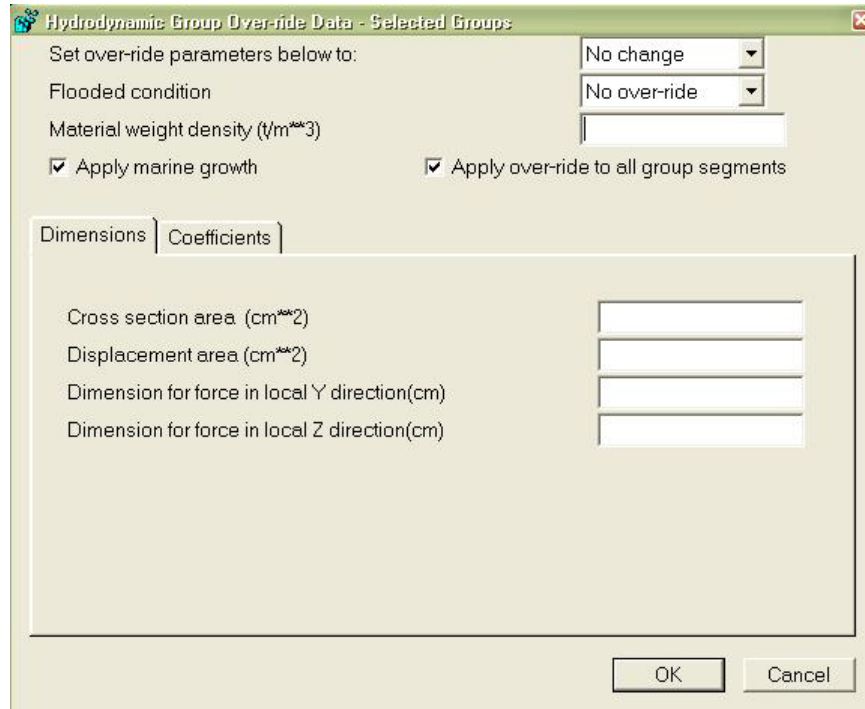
Hydrodynamic Group Over-ride Data - Selected Groups

Set over-ride parameters below to: No change

Flooded condition No over-ride

Material weight density (t/m**3)

☑ Apply marine growth

☑ Apply over-ride to all group segments

Dimensions | Coefficients

Cross section area (cm**2)

Displacement area (cm**2)

Dimension for force in local Y direction(cm)

Dimension for force in local Z direction(cm)

OK Cancel